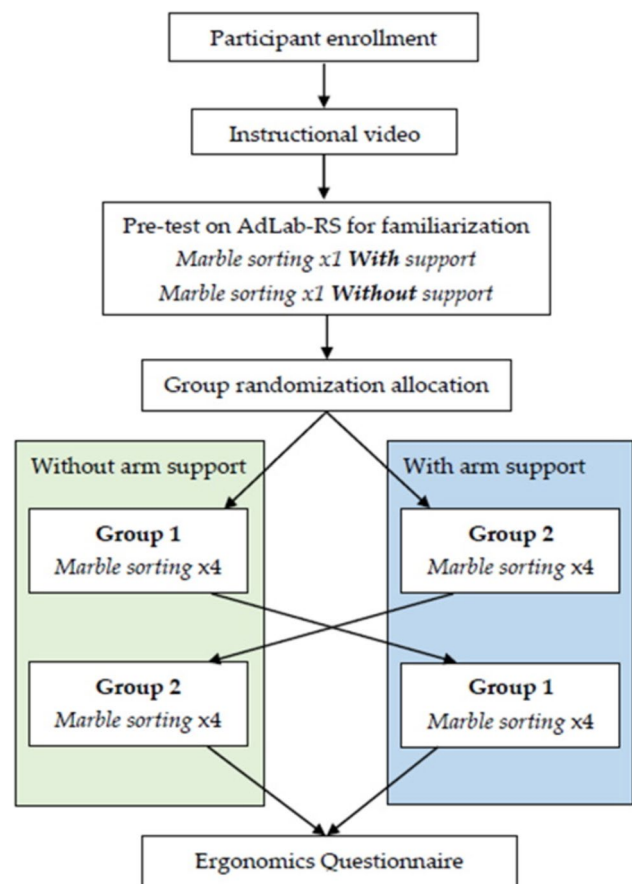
Participant enrollment

Instructional video

Pre-test on AdLab-RS for familiarization
*Marble sorting x1* ***With*** *support*
*Marble sorting x1* ***Without*** *support*

Group randomization allocation

Without arm support

**Group 1**
*Marble sorting* x4

**Group 2**
*Marble sorting* x4

With arm support

**Group 2**
*Marble sorting* x4

**Group 1**
*Marble sorting* x4

Ergonomics Questionnaire